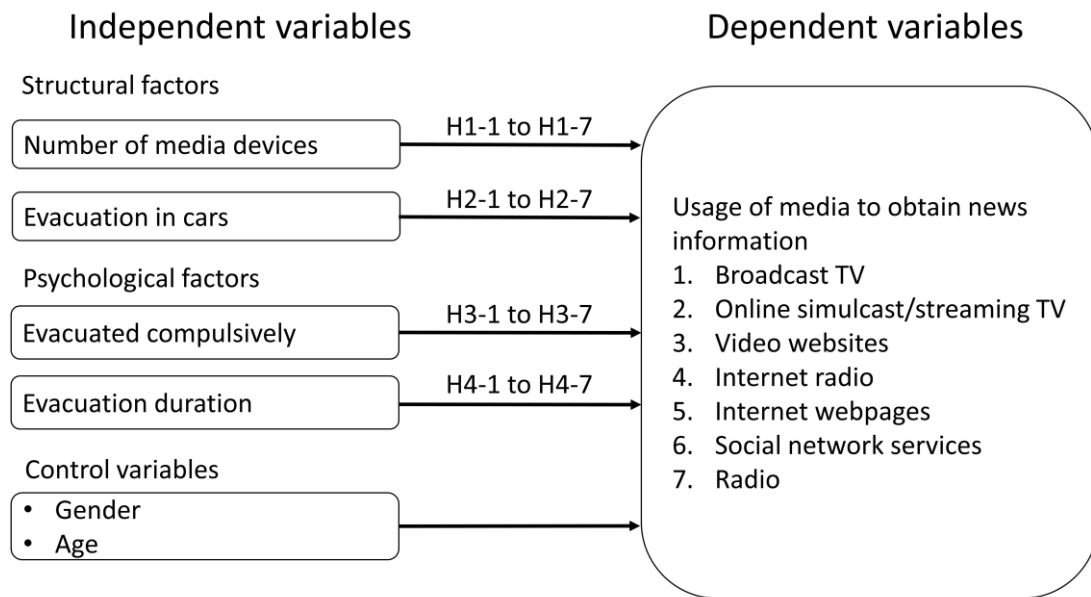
Independent variables

Dependent variables

Structural factors

Number of media devices

H1-1 to H1-7

Evacuation in cars

H2-1 to H2-7

Psychological factors

Evacuated compulsively

H3-1 to H3-7

Evacuation duration

H4-1 to H4-7

Control variables

• Gender
• Age

Usage of media to obtain news information
1. Broadcast TV
2. Online simulcast/streaming TV
3. Video websites
4. Internet radio
5. Internet webpages
6. Social network services
7. Radio